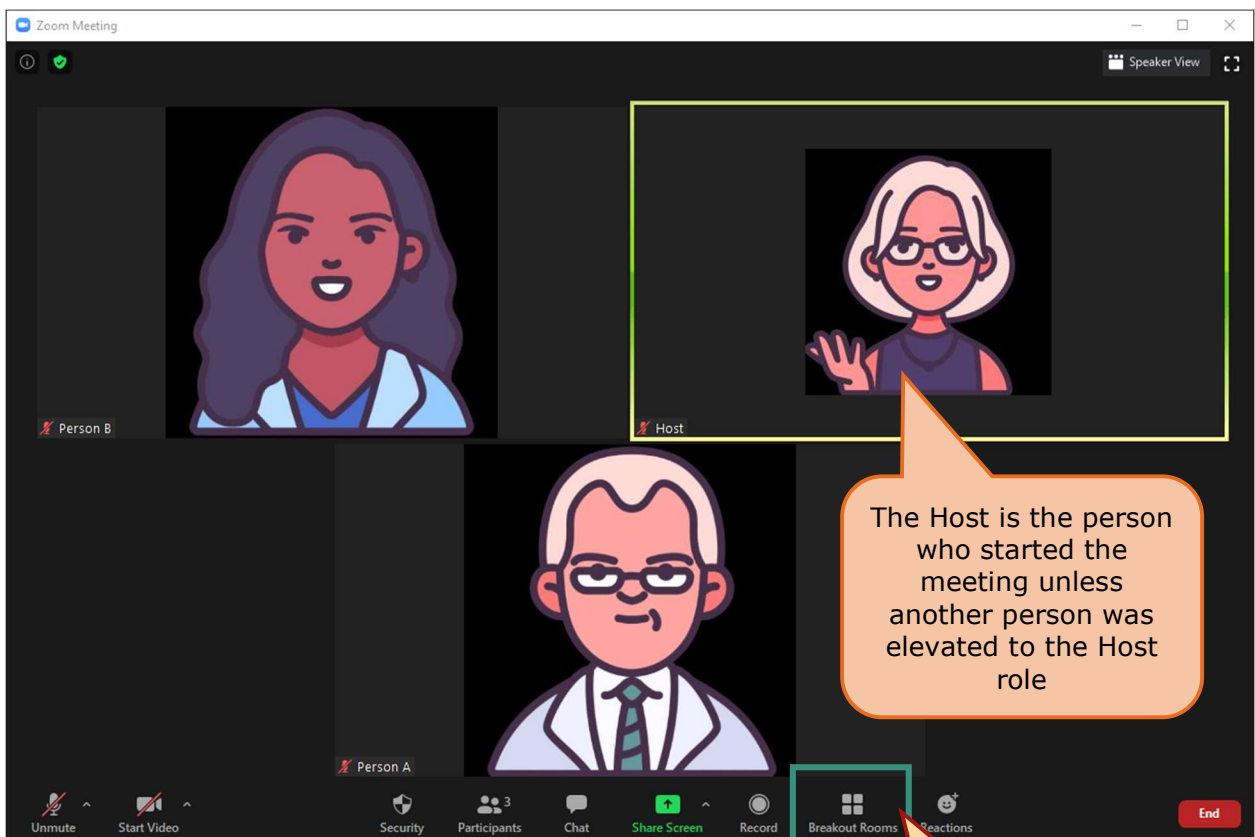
Zoom Meeting

Speaker View

Person B

Host

The Host is the person who started the meeting unless another person was elevated to the Host role

Person A

Unmute

Start Video

Security

Participants 3

Chat

Share Screen

Record

Breakout Rooms

Reactions

End